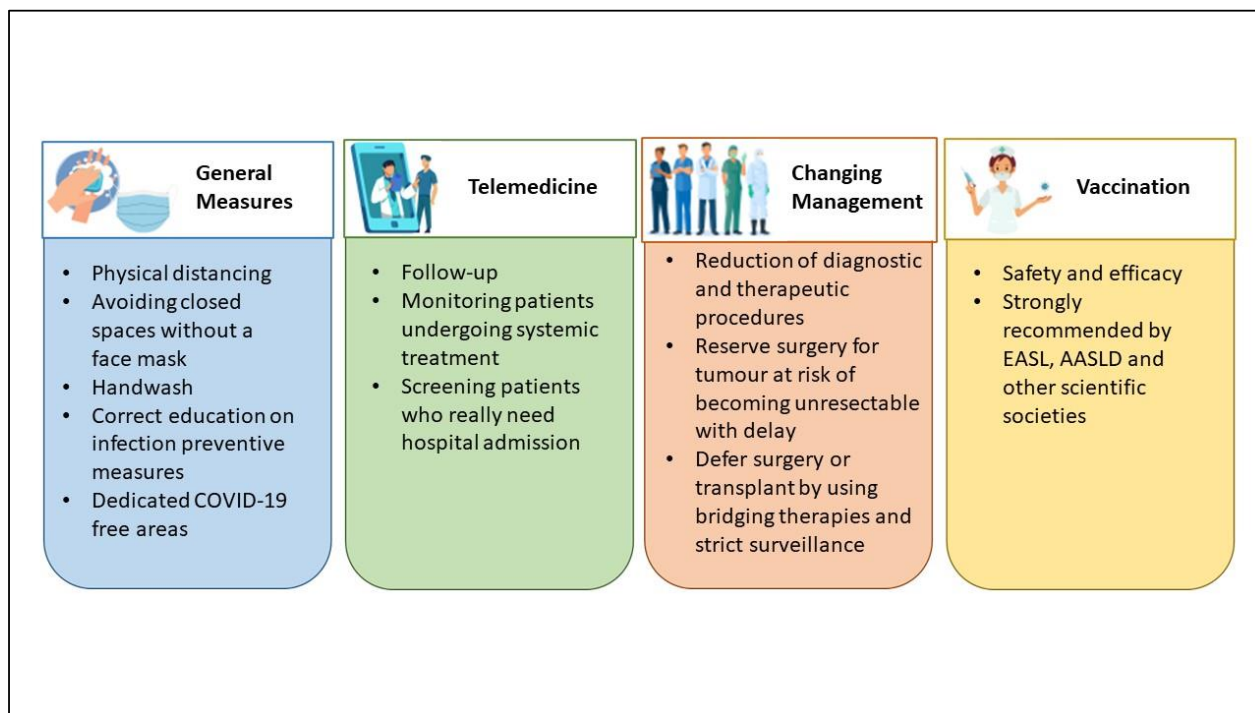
General Measures

- Physical distancing
- Avoiding closed spaces without a face mask
- Handwash
- Correct education on infection preventive measures
- Dedicated COVID-19 free areas

Telemedicine

- Follow-up
- Monitoring patients undergoing systemic treatment
- Screening patients who really need hospital admission

Changing Management

- Reduction of diagnostic and therapeutic procedures
- Reserve surgery for tumour at risk of becoming unresectable with delay
- Defer surgery or transplant by using bridging therapies and strict surveillance

Vaccination

- Safety and efficacy
- Strongly recommended by EASL, AASLD and other scientific societies